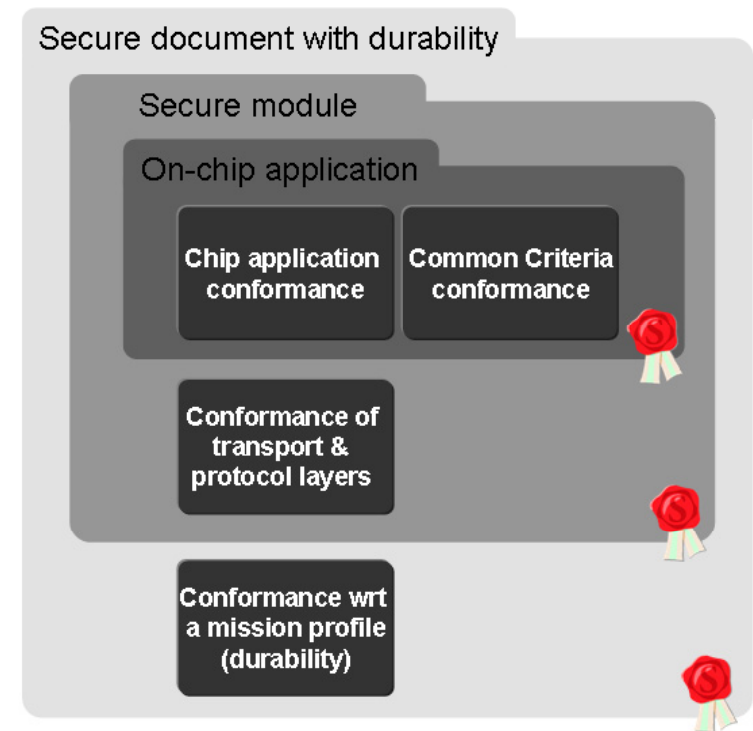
Secure document with durability

Secure module

On-chip application

Chip application conformance

Common Criteria conformance

Conformance of transport & protocol layers

Conformance wrt a mission profile (durability)